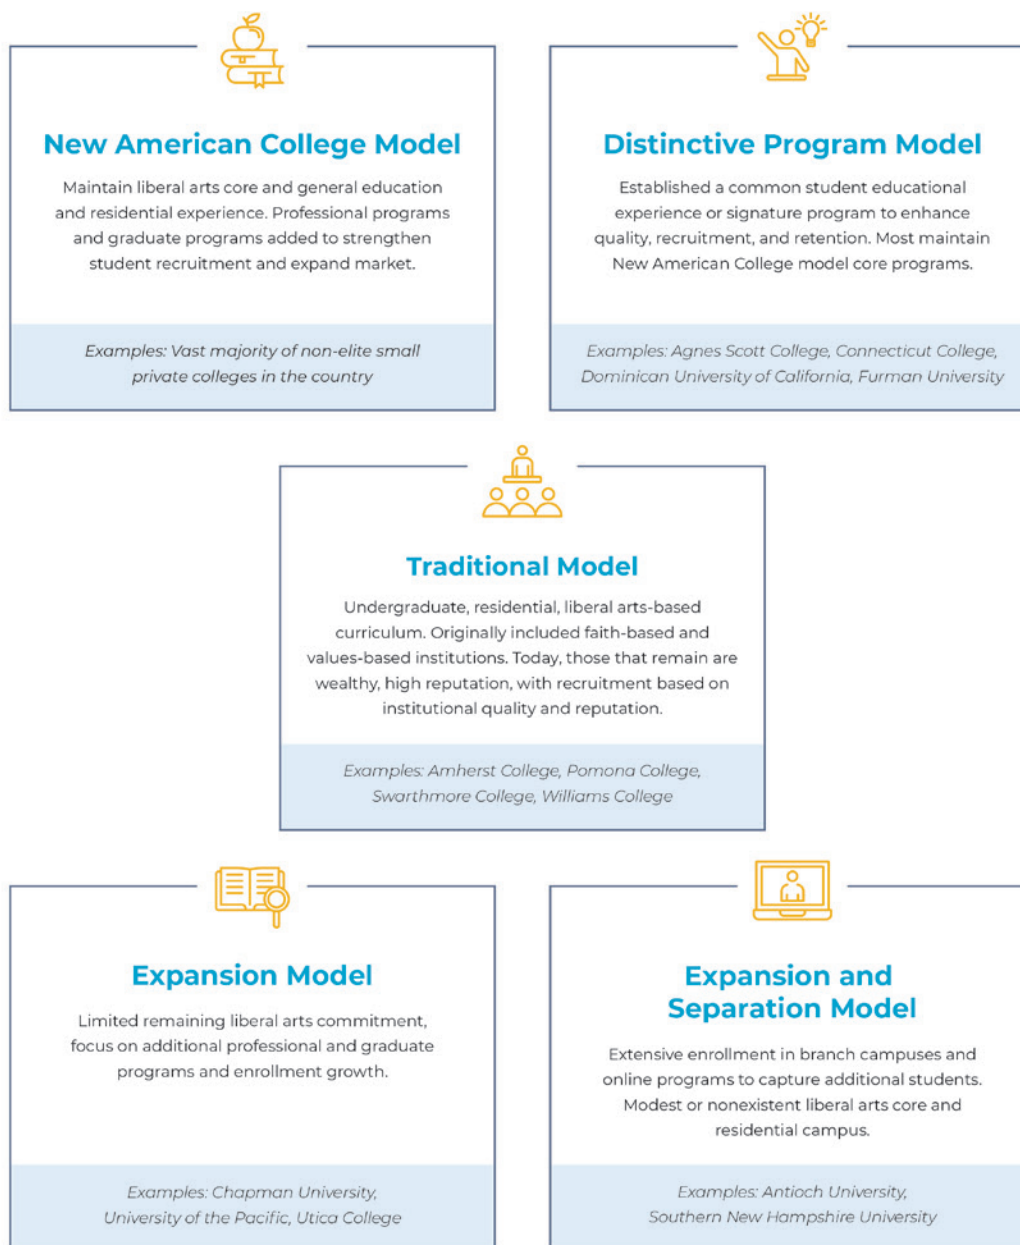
New American College Model

Maintain liberal arts core and general education and residential experience. Professional programs and graduate programs added to strengthen student recruitment and expand market.

Examples: Vast majority of non-elite small private colleges in the country

Distinctive Program Model

Established a common student educational experience or signature program to enhance quality, recruitment, and retention. Most maintain New American College model core programs.

Examples: Agnes Scott College, Connecticut College, Dominican University of California, Furman University

Traditional Model

Undergraduate, residential, liberal arts-based curriculum. Originally included faith-based and values-based institutions. Today, those that remain are wealthy, high reputation, with recruitment based on institutional quality and reputation.

Examples: Amherst College, Pomona College, Swarthmore College, Williams College

Expansion Model

Limited remaining liberal arts commitment, focus on additional professional and graduate programs and enrollment growth.

Examples: Chapman University, University of the Pacific, Utica College

Expansion and Separation Model

Extensive enrollment in branch campuses and online programs to capture additional students. Modest or nonexistent liberal arts core and residential campus.

Examples: Antioch University, Southern New Hampshire University